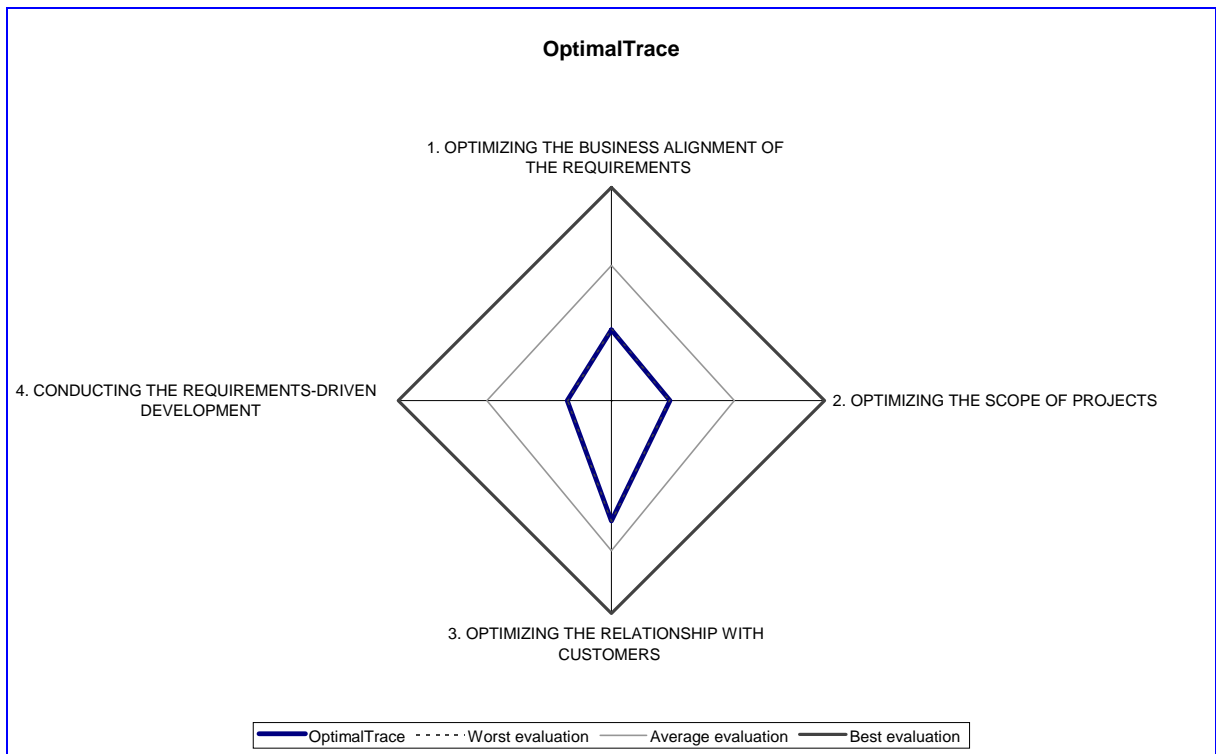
OptimalTrace

1. OPTIMIZING THE BUSINESS ALIGNMENT OF THE REQUIREMENTS

4. CONDUCTING THE REQUIREMENTS-DRIVEN DEVELOPMENT

2. OPTIMIZING THE SCOPE OF PROJECTS

3. OPTIMIZING THE RELATIONSHIP WITH CUSTOMERS

OptimalTrace
Worst evaluation
Average evaluation
Best evaluation